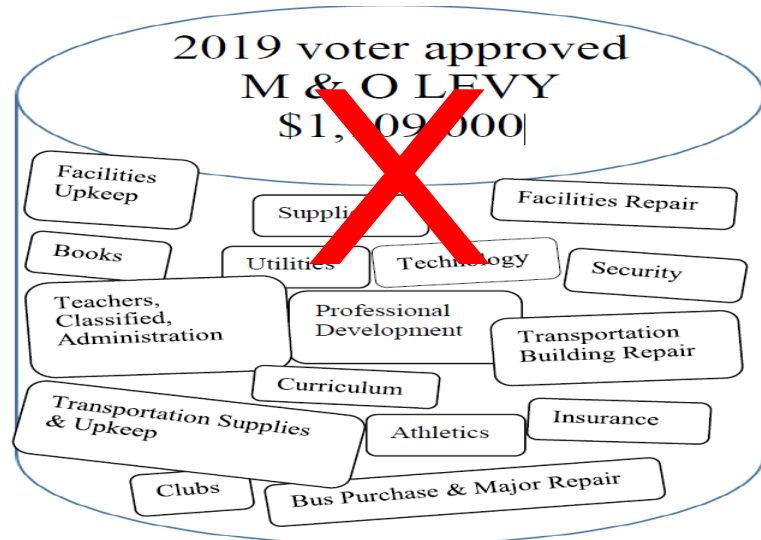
2019 voter approved
M & O LEVY
$1,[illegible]09,000

Facilities Upkeep

Supplies

Facilities Repair

Books

Utilities

Technology

Security

Teachers, Classified, Administration

Professional Development

Transportation Building Repair

Curriculum

Transportation Supplies & Upkeep

Athletics

Insurance

Clubs

Bus Purchase & Major Repair